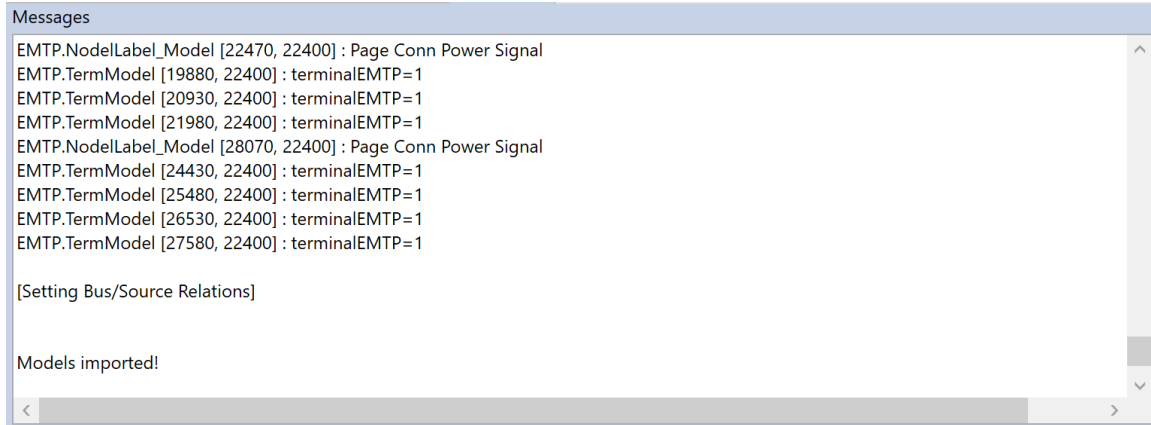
Messages

EMTP.NodelLabel_Model [22470, 22400] : Page Conn Power Signal
EMTP.TermModel [19880, 22400] : terminalEMTP=1
EMTP.TermModel [20930, 22400] : terminalEMTP=1
EMTP.TermModel [21980, 22400] : terminalEMTP=1
EMTP.NodelLabel_Model [28070, 22400] : Page Conn Power Signal
EMTP.TermModel [24430, 22400] : terminalEMTP=1
EMTP.TermModel [25480, 22400] : terminalEMTP=1
EMTP.TermModel [26530, 22400] : terminalEMTP=1
EMTP.TermModel [27580, 22400] : terminalEMTP=1

[Setting Bus/Source Relations]

Models imported!